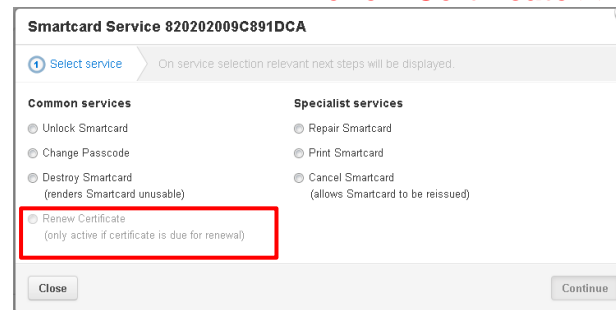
Smartcard Service 820202009C891DCA

1 Select service

On service selection relevant next steps will be displayed.

Common services

Unlock Smartcard

Change Passcode

Destroy Smartcard
(renders Smartcard unusable)

Renew Certificate
(only active if certificate is due for renewal)

Specialist services

Repair Smartcard

Print Smartcard

Cancel Smartcard
(allows Smartcard to be reissued)

Close

Continue